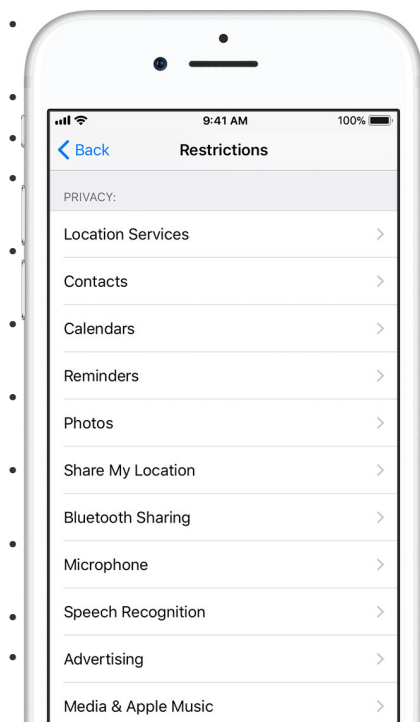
9:41 AM
100%

Back
Restrictions

PRIVACY:

Location Services

Contacts

Calendars

Reminders

Photos

Share My Location

Bluetooth Sharing

Microphone

Speech Recognition

Advertising

Media & Apple Music